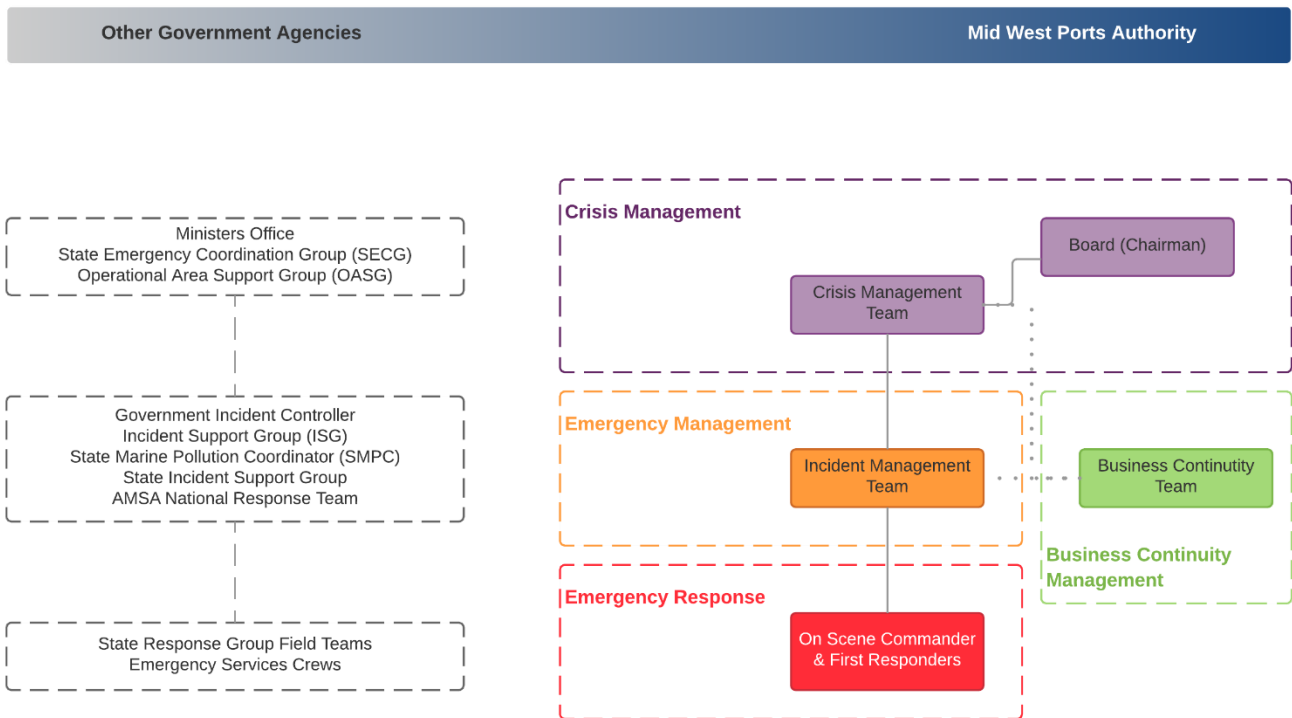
Other Government Agencies

Mid West Ports Authority

Ministers Office
State Emergency Coordination Group (SECG)
Operational Area Support Group (OASG)

Government Incident Controller
Incident Support Group (ISG)
State Marine Pollution Coordinator (SMPC)
State Incident Support Group
AMSA National Response Team

State Response Group Field Teams
Emergency Services Crews

Crisis Management

Board (Chairman)

Crisis Management Team

Emergency Management

Incident Management Team

Business Continuity Team

Business Continuity Management

Emergency Response

On Scene Commander & First Responders